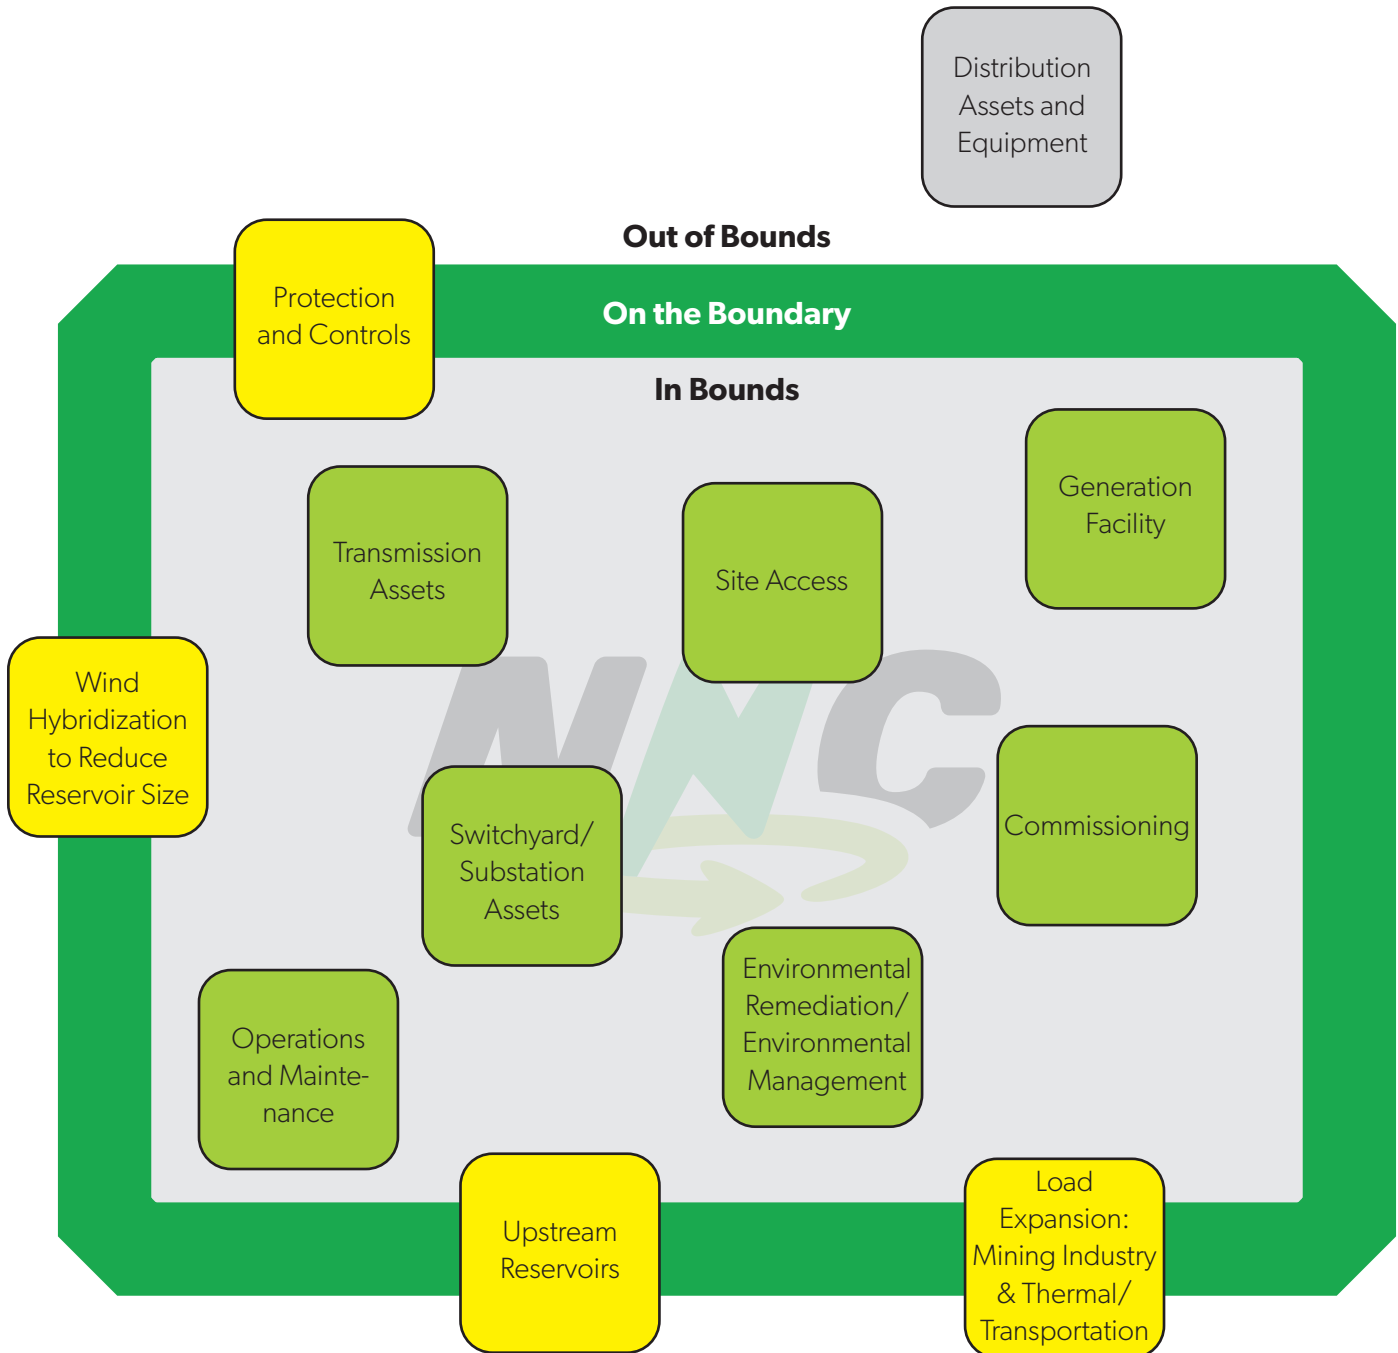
Distribution Assets and Equipment

Out of Bounds

Protection and Controls

On the Boundary

In Bounds

Generation Facility

Transmission Assets

Site Access

Wind Hybridization to Reduce Reservoir Size

Commissioning

Switchyard/ Substation Assets

Environmental Remediation/ Environmental Management

Operations and Maintenance

Upstream Reservoirs

Load Expansion: Mining Industry & Thermal/ Transportation